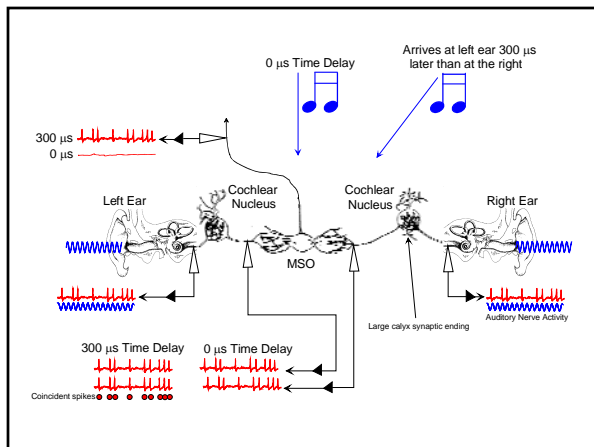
0 μs Time Delay

Arrives at left ear 300 μs later than at the right

300 μs

0 μs

Cochlear Nucleus

Cochlear Nucleus

Left Ear

Right Ear

MSO

Large calyx synaptic ending

Auditory Nerve Activity

300 μs Time Delay

0 μs Time Delay

Coincident spikes